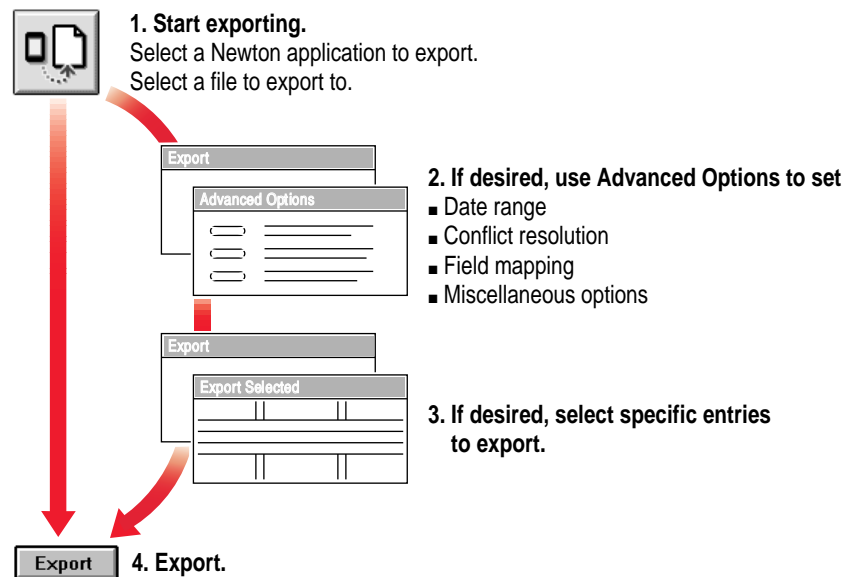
1. Start exporting.
Select a Newton application to export.
Select a file to export to.

Export

Advanced Options

2. If desired, use Advanced Options to set
■ Date range
■ Conflict resolution
■ Field mapping
■ Miscellaneous options

Export

Export Selected

3. If desired, select specific entries to export.

Export

4. Export.